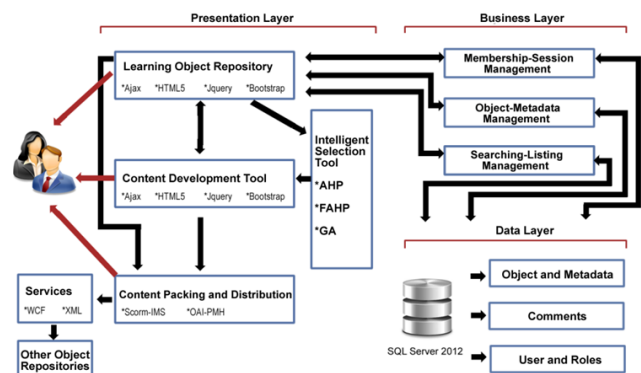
Presentation Layer

Business Layer

Learning Object Repository
*Ajax *HTML5 *Jquery *Bootstrap

Membership-Session Management

Object-Metadata Management

Searching-Listing Management

Intelligent Selection Tool
*AHP
*FAHP
*GA

Content Development Tool
*Ajax *HTML5 *Jquery *Bootstrap

Data Layer

Services
*WCF *XML

Content Packing and Distribution
*Scorm-IMS *OAI-PMH

Object and Metadata

Comments

SQL Server 2012

User and Roles

Other Object Repositories